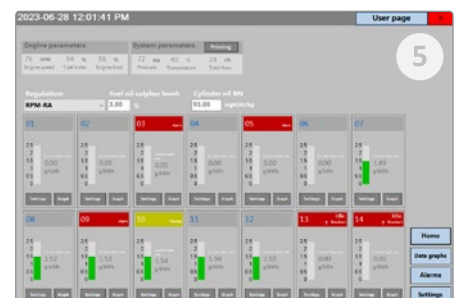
2023-06-28 12:01:41 PM

User page

5

Engine parameters

76 RPM 54 % 50 %
Engine speed Fuel index Engine load

System parameters

Priming

72 bar 40 °C 24 l/h
Pressure Temperature Total flow

Regulation

RPM-RA

Fuel oil sulphur level

3.00 %

Cylinder oil BN

95.00 mgKOH/kg

01

02

03 Alarm

04

05 Alarm

06

07

0.00

0.00

0.00

0.00

0.00

0.00

1.49

g/kWh

Settings Graph

08

09 Alarm

10 Warning

11

12

13 Offline

14 Offline

1.52

1.53

1.54

1.56

1.50

0.00

0.00

g/kWh

Settings Graph

Home

Data graphs

Alarms

Settings